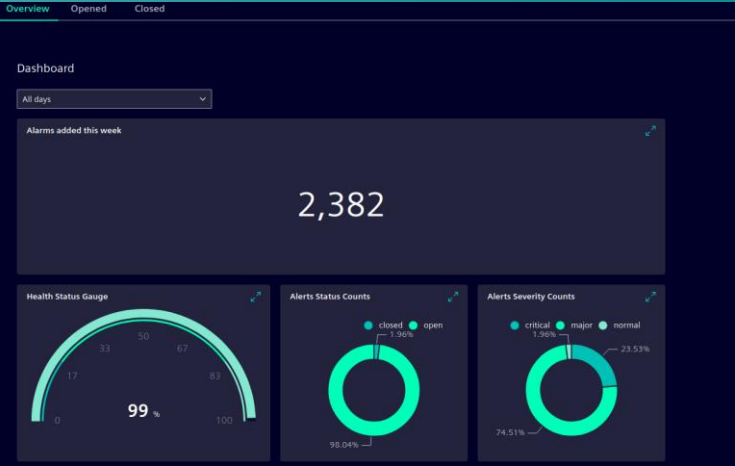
Overview Opened Closed

Dashboard

All days

Alarms added this week

2,382

Health Status Gauge

0 17 33 50 67 83 100

99 %

Alerts Status Counts

closed open

1.96%

98.04%

Alerts Severity Counts

critical major normal

1.96%

23.53%

74.51%